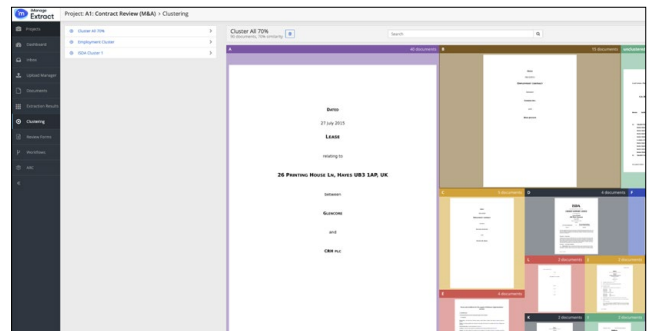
iManage Extract

Project: A1: Contract Review (M&A) > Clustering

Projects
Dashboard
Inbox
Upload Manager
Documents
Extraction Results
Clustering
Review Forms
Workflows
ABC

Cluster All 70%
Employment Cluster
DDA Cluster 1

Cluster All 70%
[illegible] documents, 70% similarity

Search

A
40 documents

B
15 documents

C
5 documents

D
4 documents

E
6 documents

3 documents

3 documents

3 documents

3 documents

Dated

27 July 2015

Lease

relating to

26 Printing House Ln, Hayes UB3 1AP, UK

between

Glencore

and

CRH plc

DDA